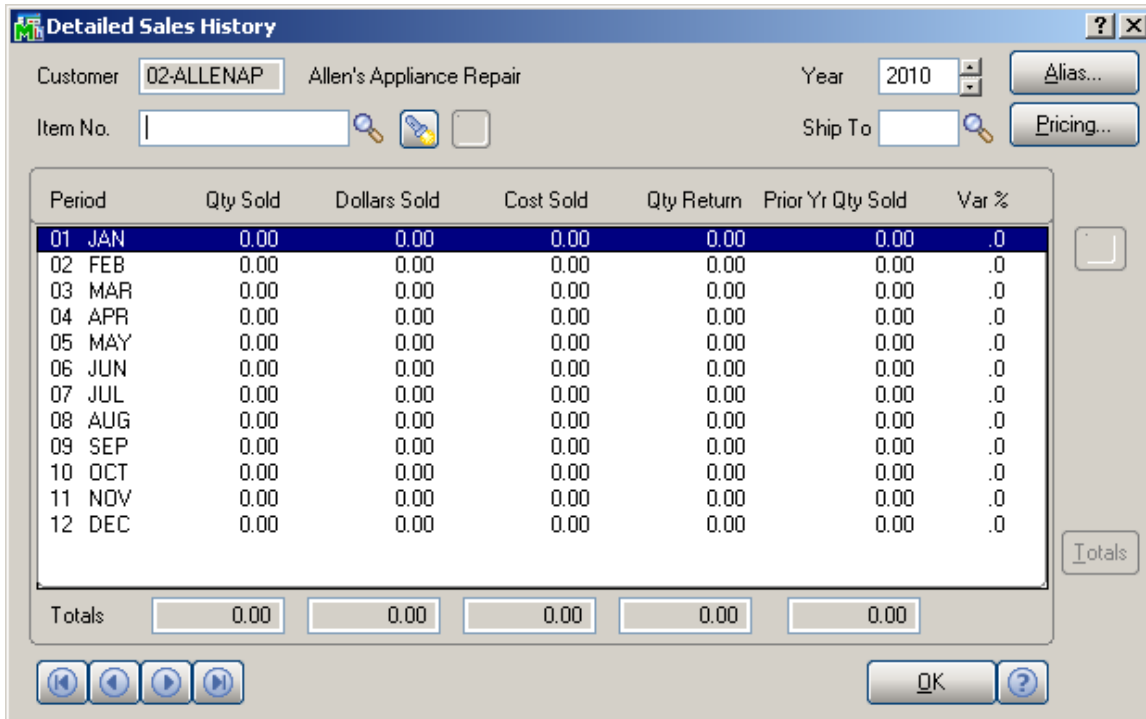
Detailed Sales History

? X

Customer 02-ALLENAP Allen's Appliance Repair

Year 2010

Alias...

Item No.

Ship To

Pricing...

| Period | Qty Sold | Dollars Sold | Cost Sold | Qty Return | Prior Yr Qty Sold | Var % |
|---|---|---|---|---|---|---|
| 01 JAN | 0.00 | 0.00 | 0.00 | 0.00 | 0.00 | .0 |
| 02 FEB | 0.00 | 0.00 | 0.00 | 0.00 | 0.00 | .0 |
| 03 MAR | 0.00 | 0.00 | 0.00 | 0.00 | 0.00 | .0 |
| 04 APR | 0.00 | 0.00 | 0.00 | 0.00 | 0.00 | .0 |
| 05 MAY | 0.00 | 0.00 | 0.00 | 0.00 | 0.00 | .0 |
| 06 JUN | 0.00 | 0.00 | 0.00 | 0.00 | 0.00 | .0 |
| 07 JUL | 0.00 | 0.00 | 0.00 | 0.00 | 0.00 | .0 |
| 08 AUG | 0.00 | 0.00 | 0.00 | 0.00 | 0.00 | .0 |
| 09 SEP | 0.00 | 0.00 | 0.00 | 0.00 | 0.00 | .0 |
| 10 OCT | 0.00 | 0.00 | 0.00 | 0.00 | 0.00 | .0 |
| 11 NOV | 0.00 | 0.00 | 0.00 | 0.00 | 0.00 | .0 |
| 12 DEC | 0.00 | 0.00 | 0.00 | 0.00 | 0.00 | .0 |
| Totals | 0.00 | 0.00 | 0.00 | 0.00 | 0.00 | |

Totals

OK